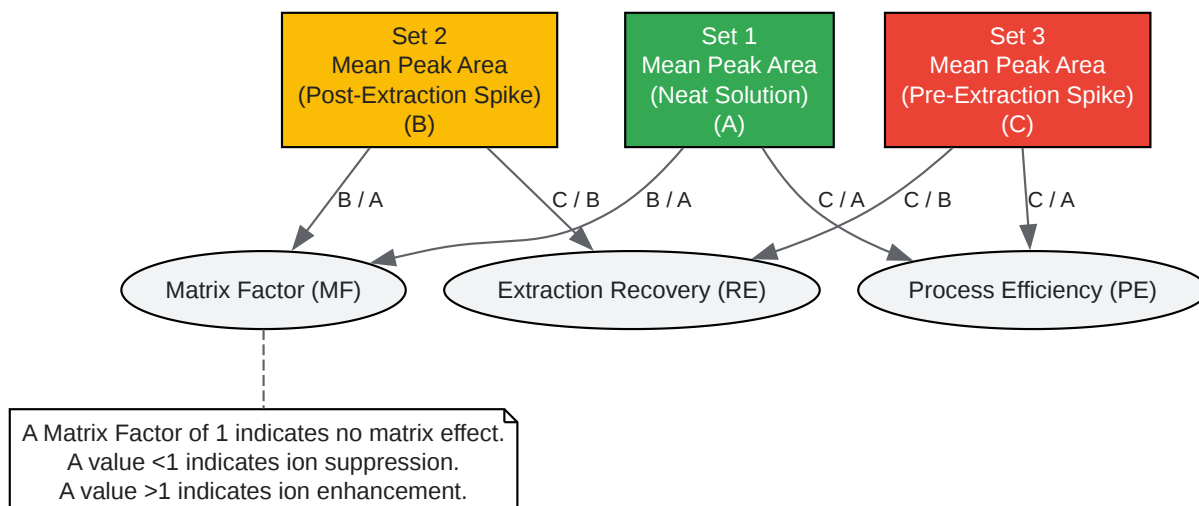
Set 2
Mean Peak Area
(Post-Extraction Spike)
(B)

Set 1
Mean Peak Area
(Neat Solution)
(A)

Set 3
Mean Peak Area
(Pre-Extraction Spike)
(C)

B / A

C / B

B / A

C / A

C / B

C / A

Matrix Factor (MF)

Extraction Recovery (RE)

Process Efficiency (PE)

A Matrix Factor of 1 indicates no matrix effect.
A value <1 indicates ion suppression.
A value >1 indicates ion enhancement.